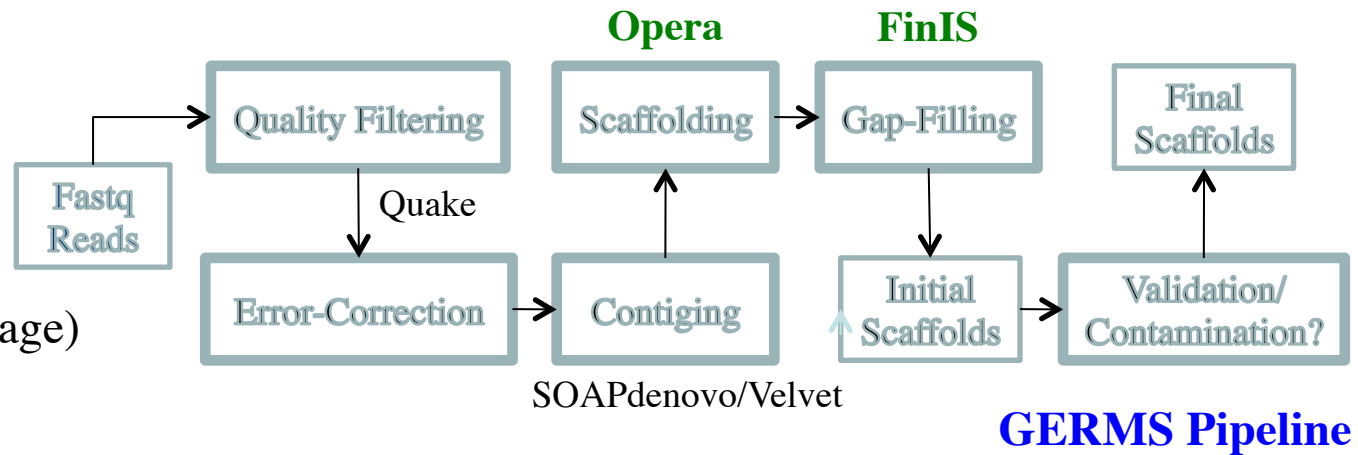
Opera

FinIS

Fastq Reads

Quality Filtering

Quake

Error-Correction

Contiging

SOAPdenovo/Velvet

Scaffolding

Gap-Filling

Initial Scaffolds

Validation/ Contamination?

Final Scaffolds

age)

GERMS Pipeline